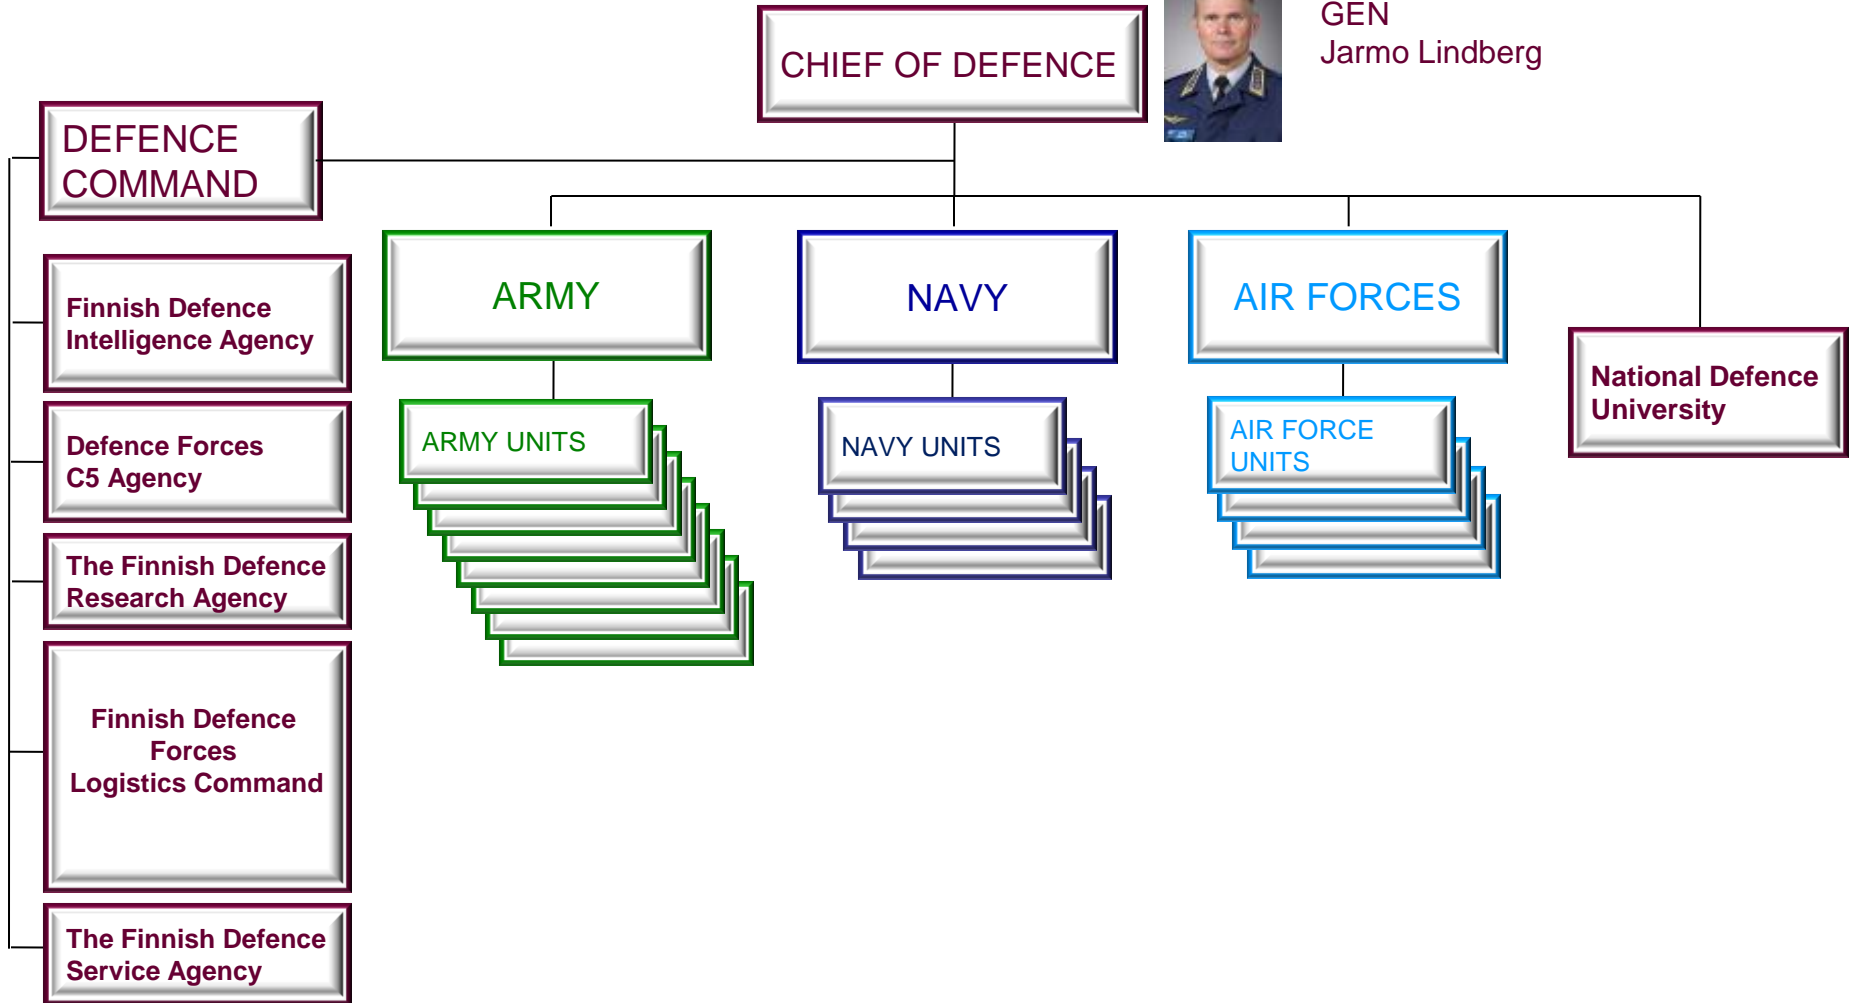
CHIEF OF DEFENCE

GEN
Jarmo Lindberg

DEFENCE COMMAND

Finnish Defence Intelligence Agency

Defence Forces C5 Agency

The Finnish Defence Research Agency

Finnish Defence Forces Logistics Command

The Finnish Defence Service Agency

ARMY

ARMY UNITS

NAVY

NAVY UNITS

AIR FORCES

AIR FORCE UNITS

National Defence University